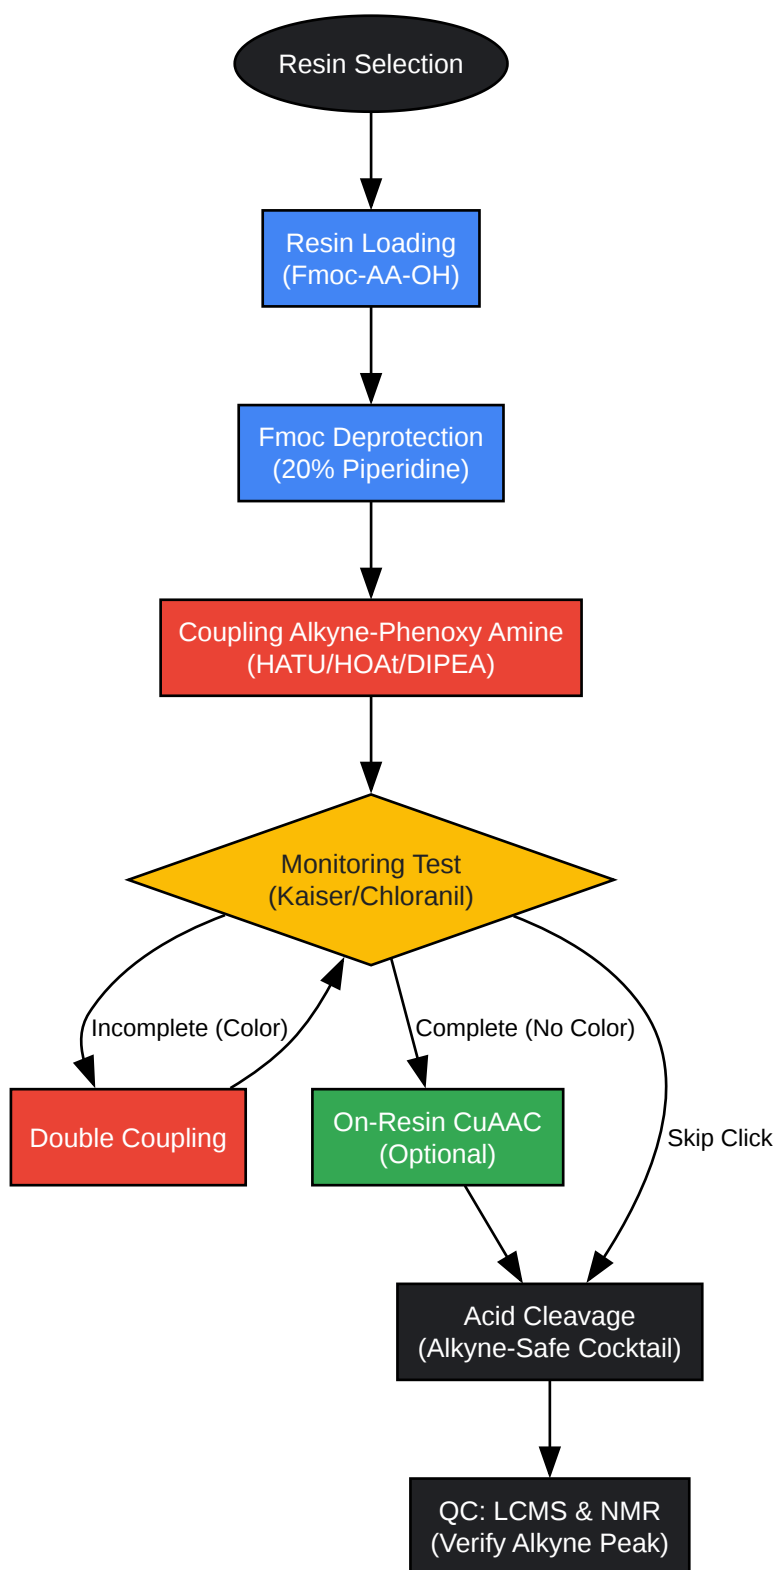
Resin Selection

Resin Loading
(Fmoc-AA-OH)

Fmoc Deprotection
(20% Piperidine)

Coupling Alkyne-Phenoxy Amine
(HATU/HOAt/DIPEA)

Monitoring Test
(Kaiser/Chloranil)

Incomplete (Color)

Complete (No Color)

Skip Click

Double Coupling

On-Resin CuAAC
(Optional)

Acid Cleavage
(Alkyne-Safe Cocktail)

QC: LCMS & NMR
(Verify Alkyne Peak)